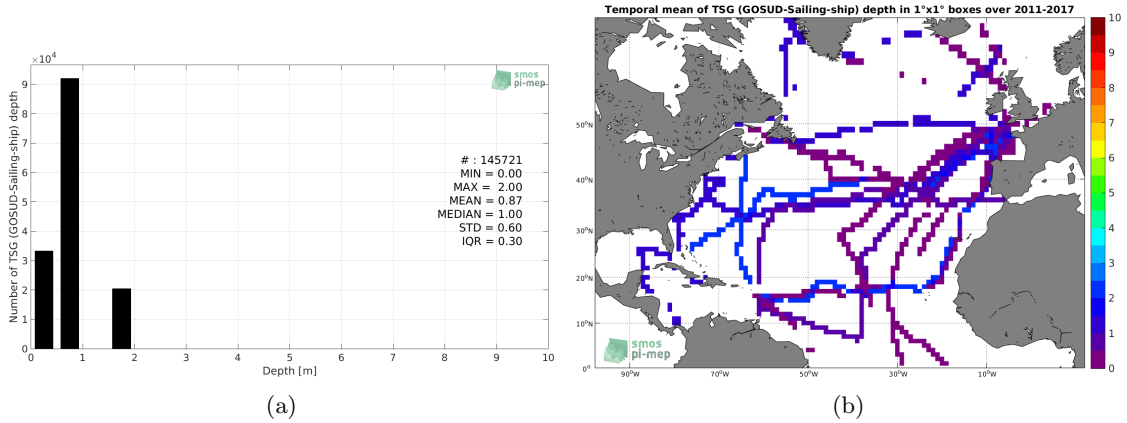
$\times10^4$

smos
pi-mep

Number of TSG (GOSUD-Sailing-ship) depth

9
8
7
6
5
4
3
2
1
0

# : 145721
MIN = 0.00
MAX = 2.00
MEAN = 0.87
MEDIAN = 1.00
STD = 0.60
IQR = 0.30

0 1 2 3 4 5 6 7 8 9 10
Depth [m]

(a)

Temporal mean of TSG (GOSUD-Sailing-ship) depth in 1°x1° boxes over 2011-2017

50°N
40°N
30°N
20°N
10°N
0°

90°W 70°W 50°W 30°W 10°W

smos
pi-mep

10
9
8
7
6
5
4
3
2
1
0

(b)